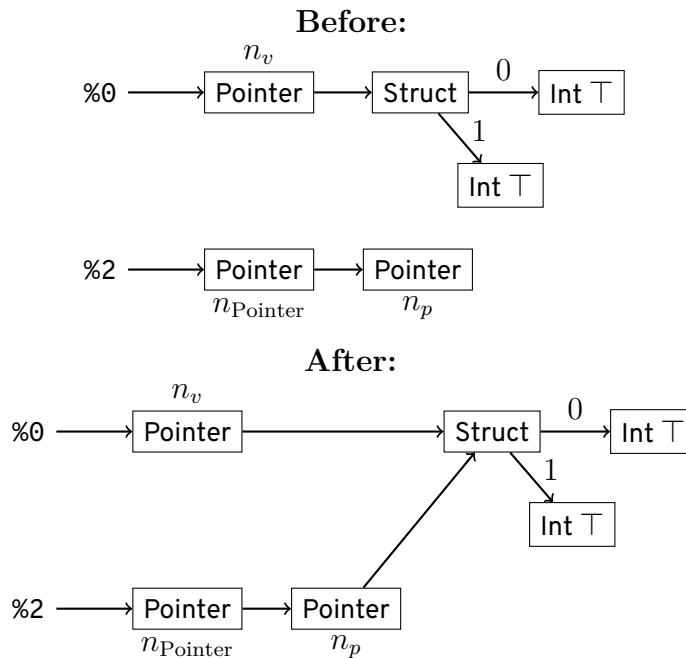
**Before:**

$n_v$

%0 Pointer Struct 0 Int $\top$

1

Int $\top$

%2 Pointer Pointer

$n_{\text{Pointer}}$ $n_p$

**After:**

$n_v$

%0 Pointer Struct 0 Int $\top$

1

Int $\top$

%2 Pointer Pointer

$n_{\text{Pointer}}$ $n_p$